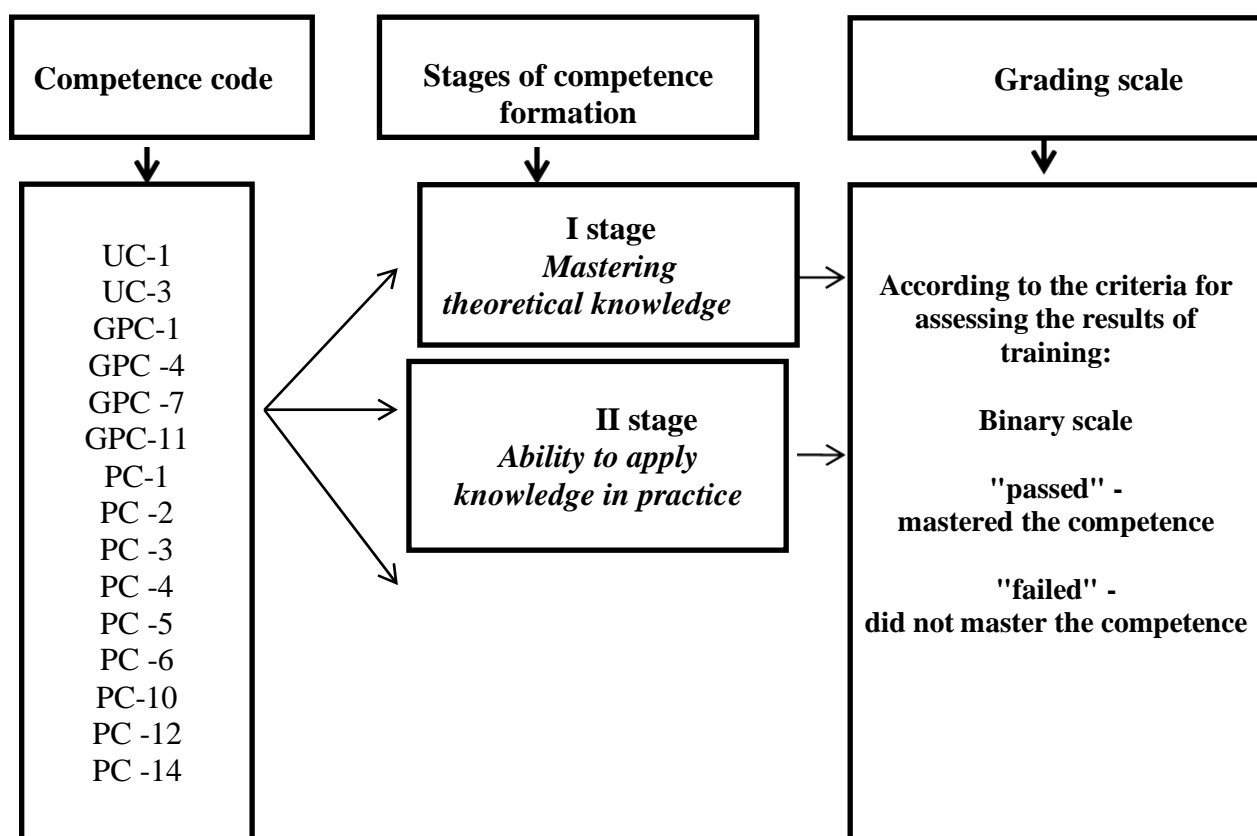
Competence code

Stages of competence formation

Grading scale

UC-1
UC-3
GPC-1
GPC -4
GPC -7
GPC-11
PC-1
PC -2
PC -3
PC -4
PC -5
PC -6
PC-10
PC -12
PC -14

I stage
*Mastering theoretical knowledge*

II stage
*Ability to apply knowledge in practice*

According to the criteria for assessing the results of training:

Binary scale

"passed" - mastered the competence

"failed" - did not master the competence